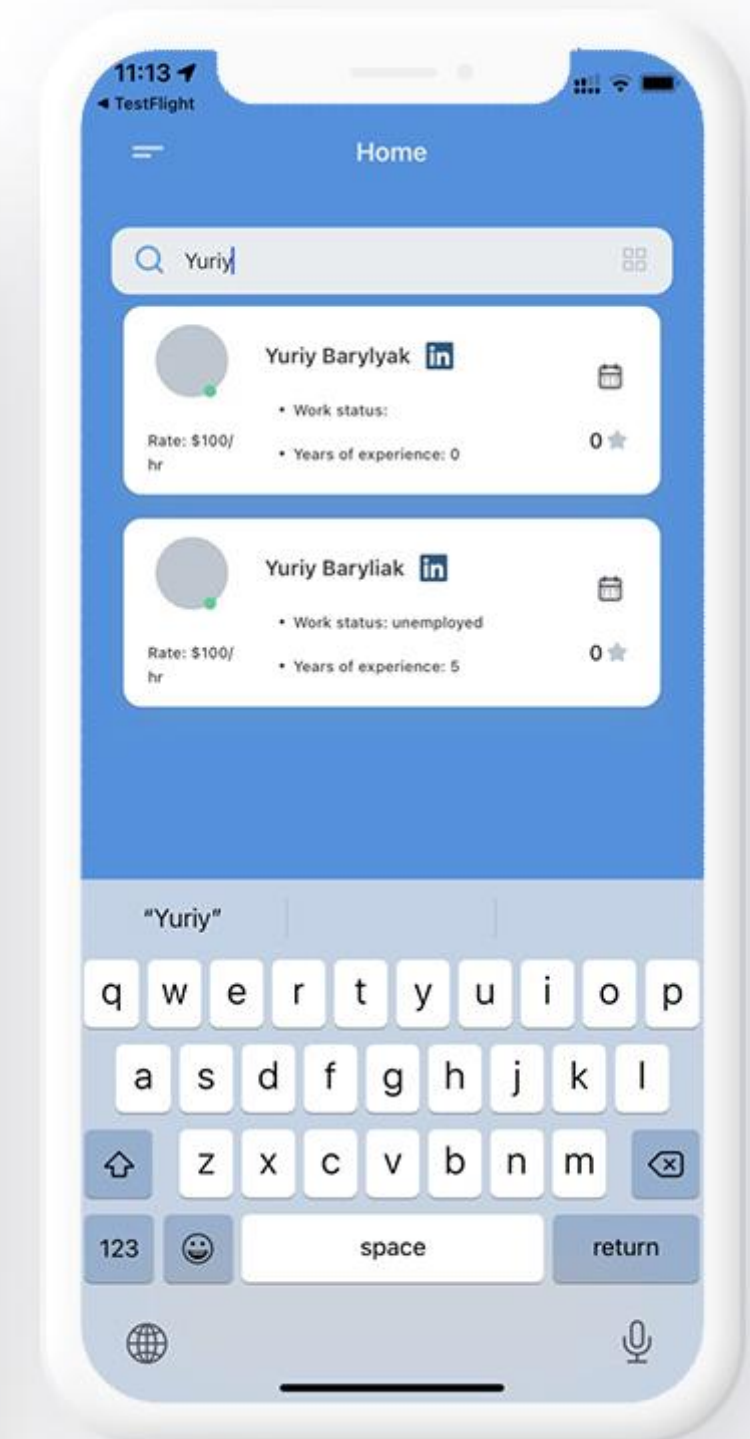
11:13
◂ TestFlight

Home

Yuriy

Yuriy Barylyak in
• Work status:
Rate: $100/hr
• Years of experience: 0
0

Yuriy Baryliak in
• Work status: unemployed
Rate: $100/hr
• Years of experience: 5
0

"Yuriy"

q w e r t y u i o p
a s d f g h j k l
z x c v b n m
123 space return